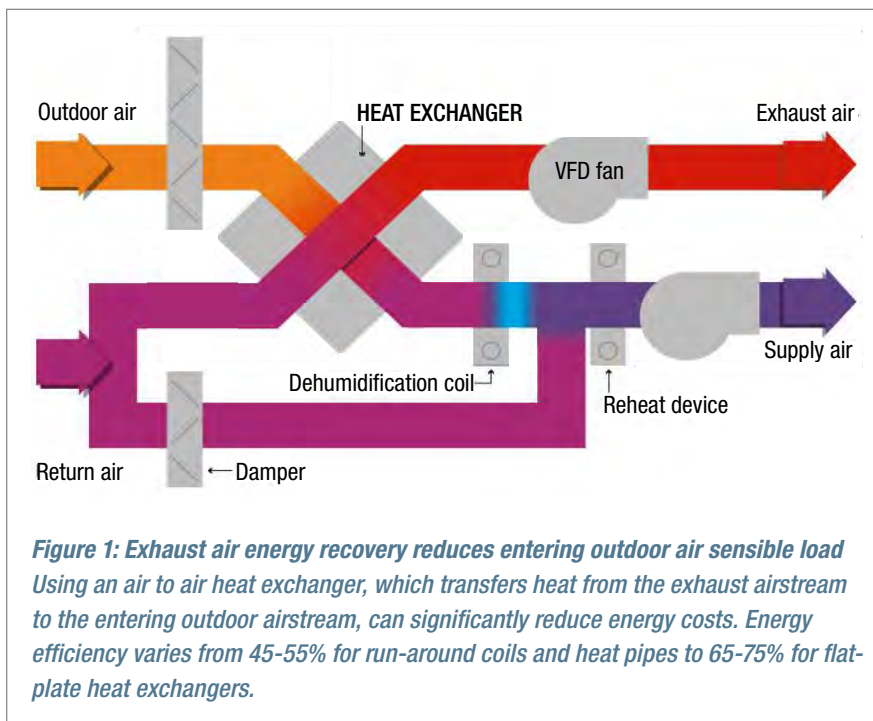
Outdoor air

HEAT EXCHANGER

Exhaust air

VFD fan

Supply air

Dehumidification coil

Reheat device

Return air

Damper

Figure 1: Exhaust air energy recovery reduces entering outdoor air sensible load
Using an air to air heat exchanger, which transfers heat from the exhaust airstream to the entering outdoor airstream, can significantly reduce energy costs. Energy efficiency varies from 45-55% for run-around coils and heat pipes to 65-75% for flat-plate heat exchangers.